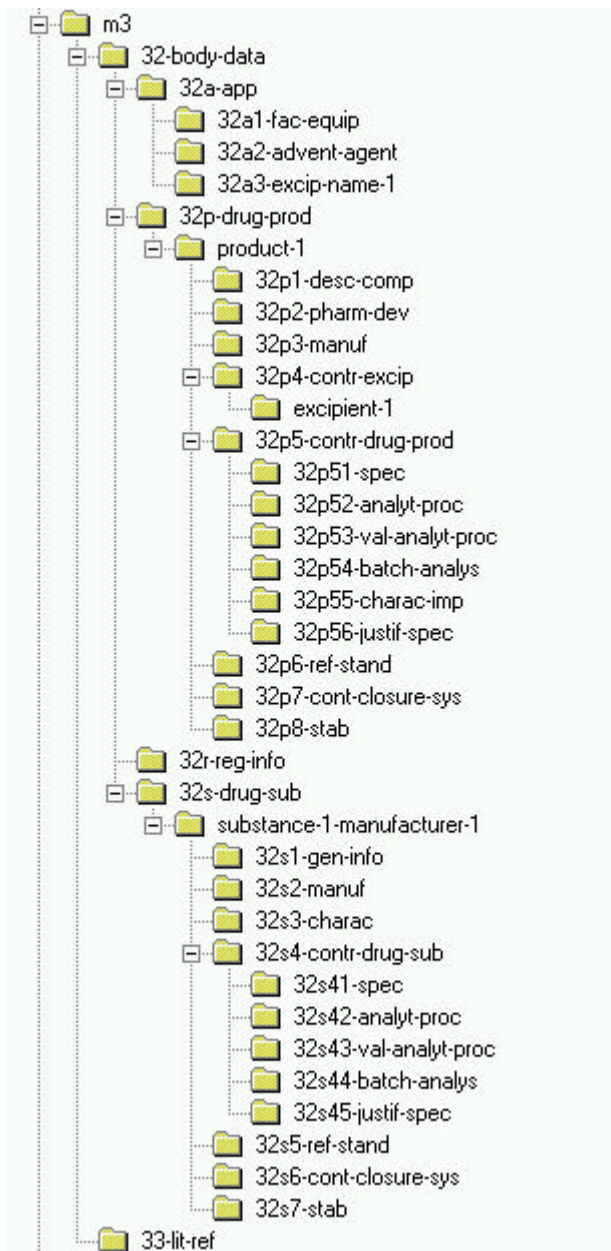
m3
32-body-data
32a-app
32a1-fac-equip
32a2-advent-agent
32a3-excip-name-1
32p-drug-prod
product-1
32p1-desc-comp
32p2-pharm-dev
32p3-manuf
32p4-contr-excip
excipient-1
32p5-contr-drug-prod
32p51-spec
32p52-analyt-proc
32p53-val-analyt-proc
32p54-batch-analys
32p55-charac-imp
32p56-justif-spec
32p6-ref-stand
32p7-cont-closure-sys
32p8-stab
32r-reg-info
32s-drug-sub
substance-1-manufacturer-1
32s1-gen-info
32s2-manuf
32s3-charac
32s4-contr-drug-sub
32s41-spec
32s42-analyt-proc
32s43-val-analyt-proc
32s44-batch-analys
32s45-justif-spec
32s5-ref-stand
32s6-cont-closure-sys
32s7-stab
33-lit-ref